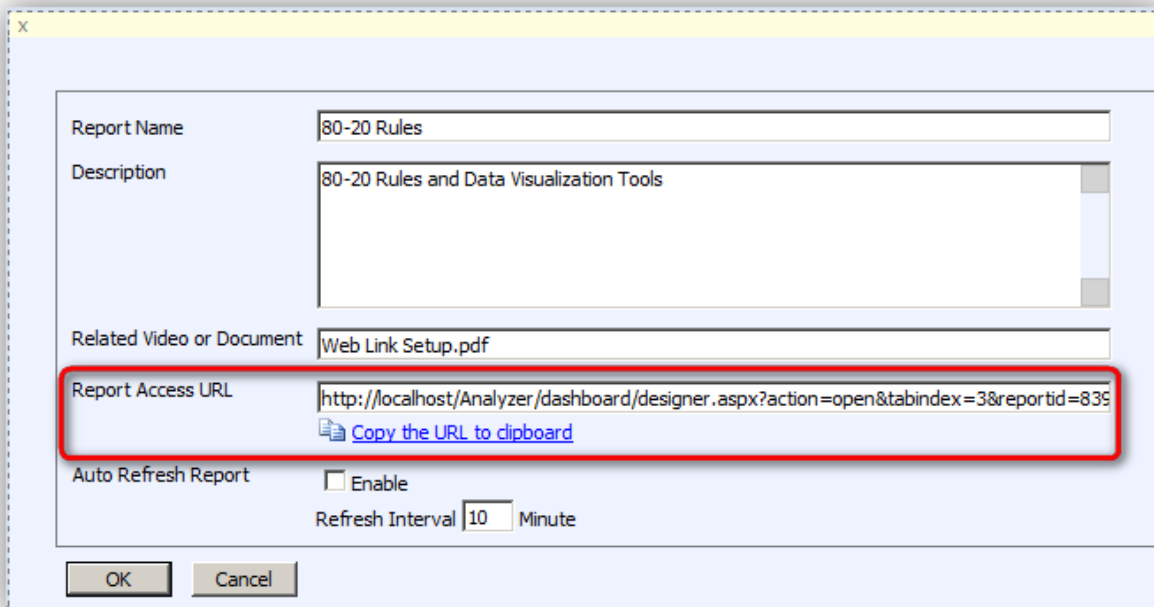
x

Report Name
80-20 Rules

Description
80-20 Rules and Data Visualization Tools

Related Video or Document
Web Link Setup.pdf

Report Access URL
http://localhost/Analyzer/dashboard/designer.aspx?action=open&tabindex=3&reportid=83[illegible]
Copy the URL to clipboard

Auto Refresh Report
Enable
Refresh Interval 10 Minute

OK
Cancel